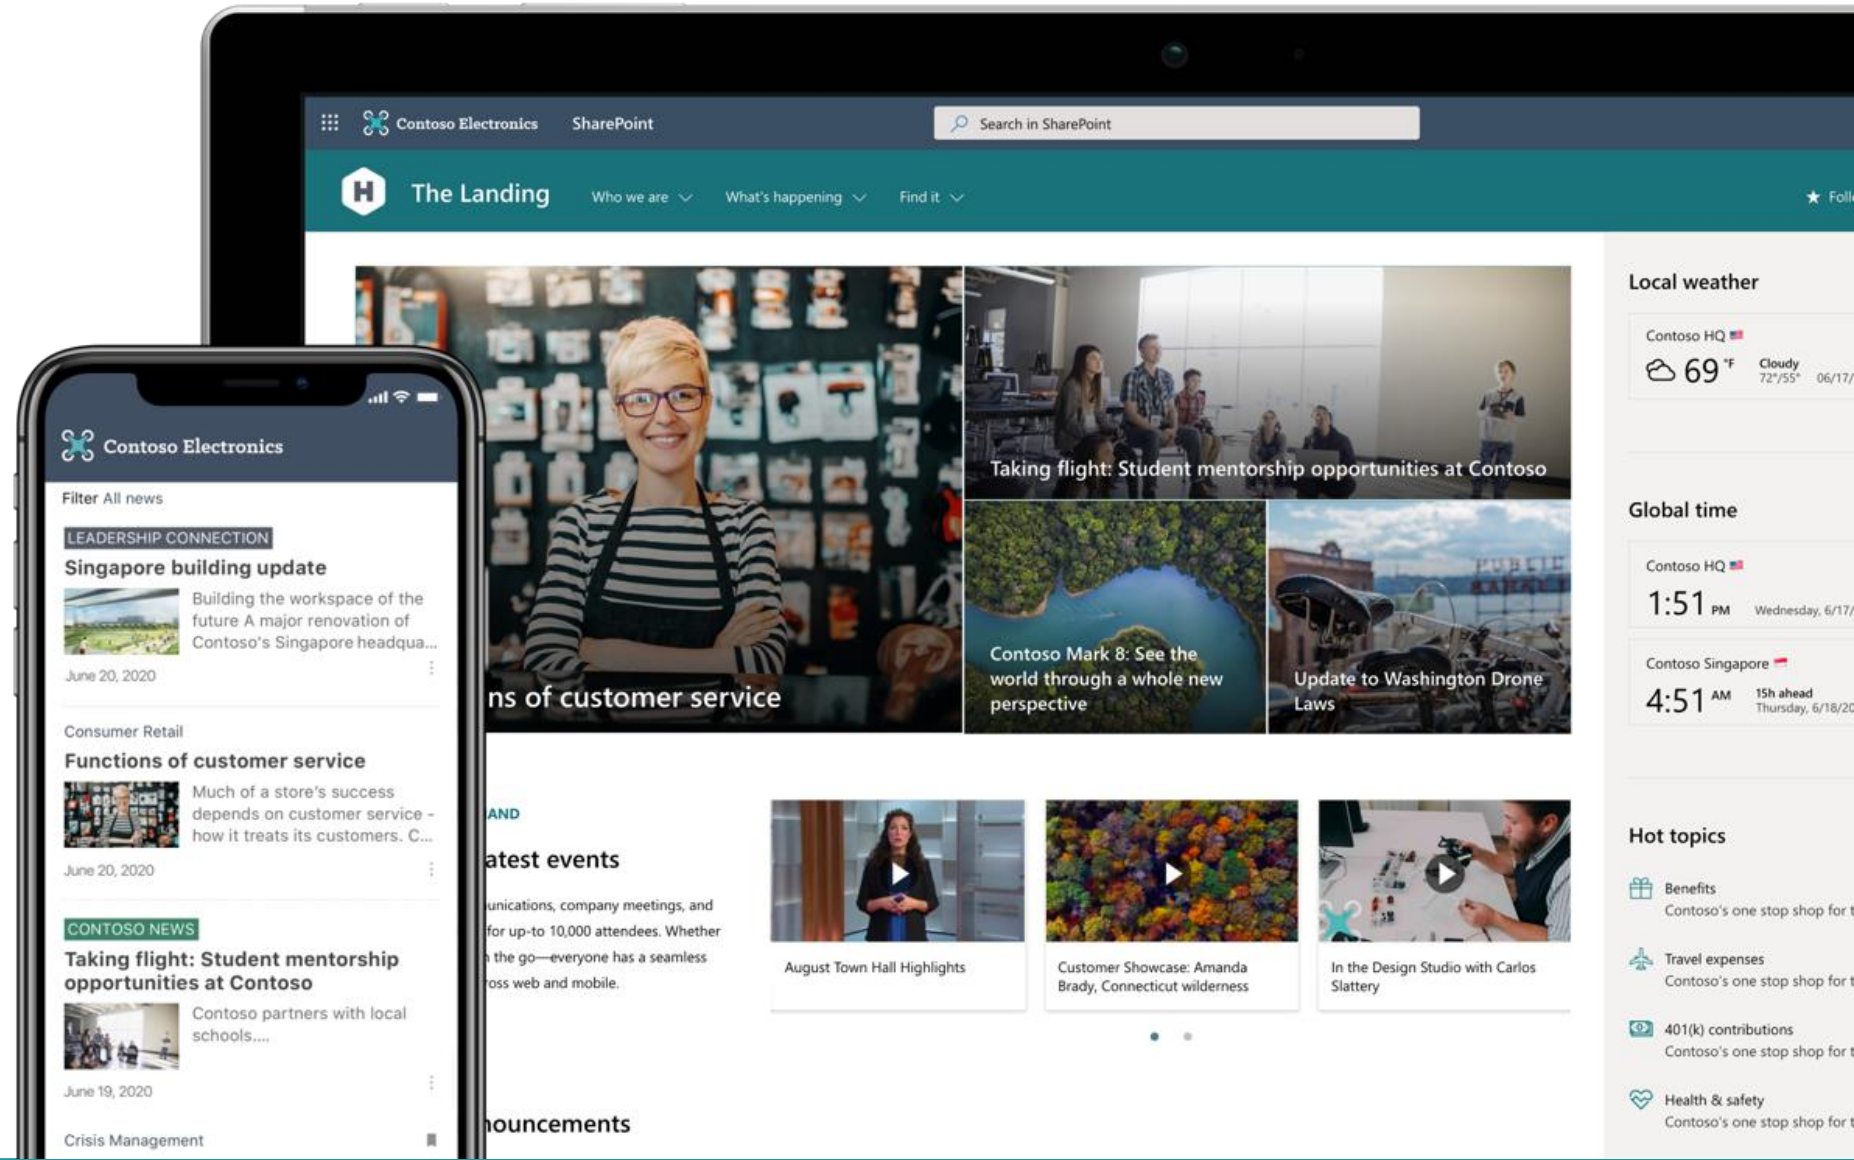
Contoso Electronics SharePoint

Search in SharePoint

H The Landing Who we are What's happening Find it

Foll

ns of customer service

Taking flight: Student mentorship opportunities at Contoso

Contoso Mark 8: See the world through a whole new perspective

Update to Washington Drone Laws

AND

atest events

unications, company meetings, and for up-to 10,000 attendees. Whether the go—everyone has a seamless oss web and mobile.

August Town Hall Highlights

Customer Showcase: Amanda Brady, Connecticut wilderness

In the Design Studio with Carlos Slattery

nouncements

Local weather

Contoso HQ

69 °F Cloudy 72°/55° 06/17/

Global time

Contoso HQ

1:51 PM Wednesday, 6/17/

Contoso Singapore

4:51 AM 15h ahead Thursday, 6/18/20

Hot topics

Benefits
Contoso's one stop shop for t

Travel expenses
Contoso's one stop shop for t

401(k) contributions
Contoso's one stop shop for t

Health & safety
Contoso's one stop shop for t

Contoso Electronics

Filter All news

LEADERSHIP CONNECTION
Singapore building update
Building the workspace of the future A major renovation of Contoso's Singapore headqua...
June 20, 2020

Consumer Retail
Functions of customer service
Much of a store's success depends on customer service - how it treats its customers. C...
June 20, 2020

CONTOSO NEWS
Taking flight: Student mentorship opportunities at Contoso
Contoso partners with local schools....
June 19, 2020

Crisis Management